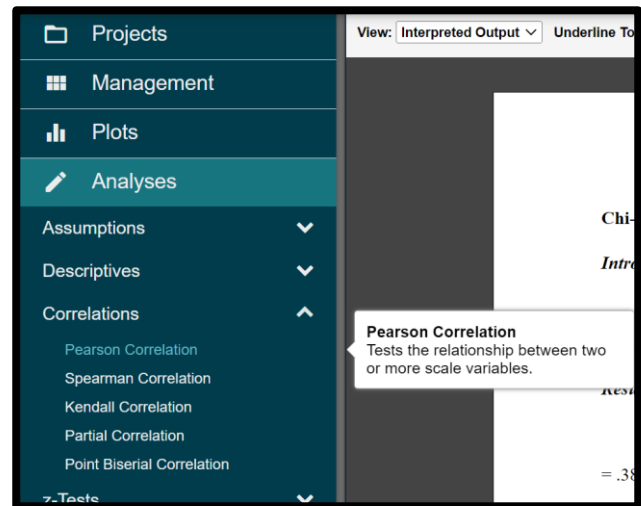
Projects
Management
Plots
Analyses
Assumptions
Descriptives
Correlations
Pearson Correlation
Spearman Correlation
Kendall Correlation
Partial Correlation
Point Biserial Correlation
z-Tests

View: Interpreted Output
Underline To

Chi-

Intr

Pearson Correlation
Tests the relationship between two or more scale variables.

Resi

= .38